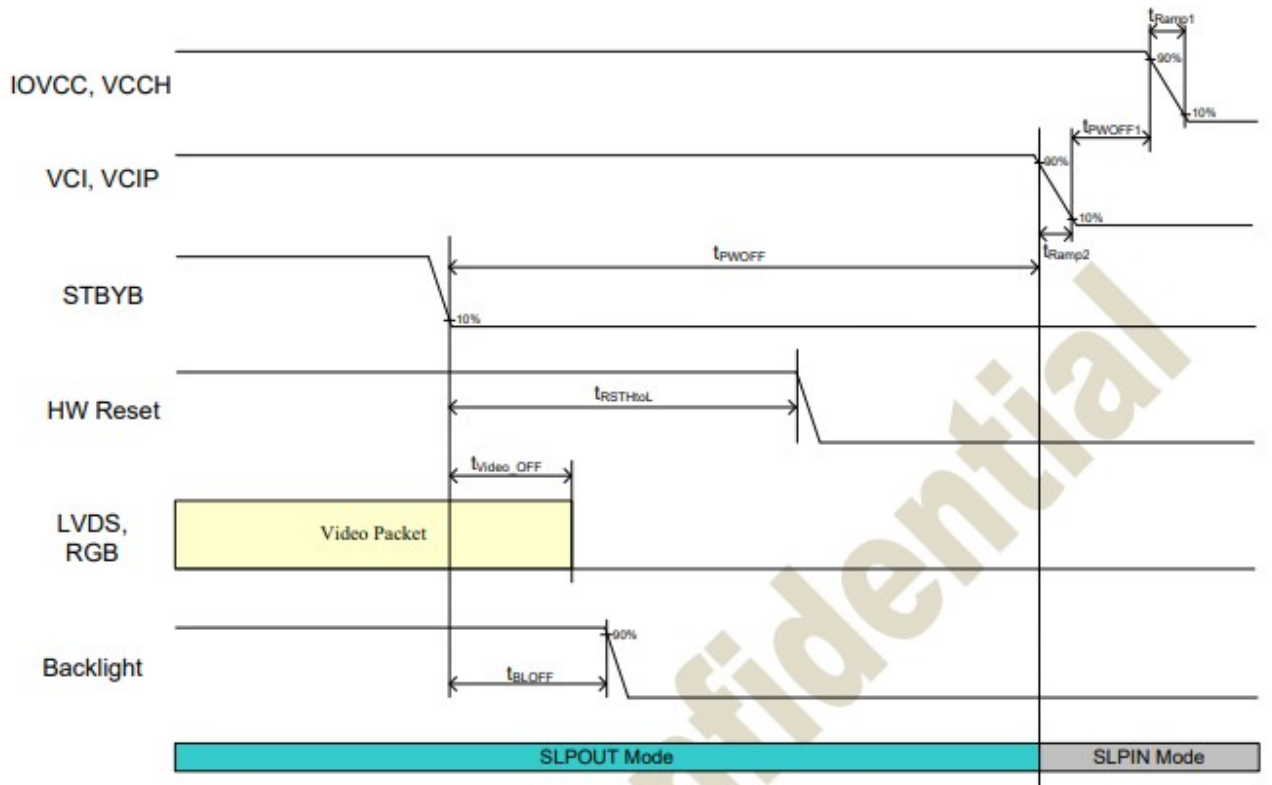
$t_{Ramp1}$

IOVCC, VCCH

90%

10%

$t_{PWOFF1}$

VCI, VCIP

90%

10%

$t_{Ramp2}$

$t_{PWOFF}$

STBYB

10%

HW Reset

$t_{RSTHtoL}$

$t_{Video\_OFF}$

LVDS, RGB

Video Packet

Backlight

90%

$t_{BLOFF}$

SLPOUT Mode

SLPIN Mode

fidential